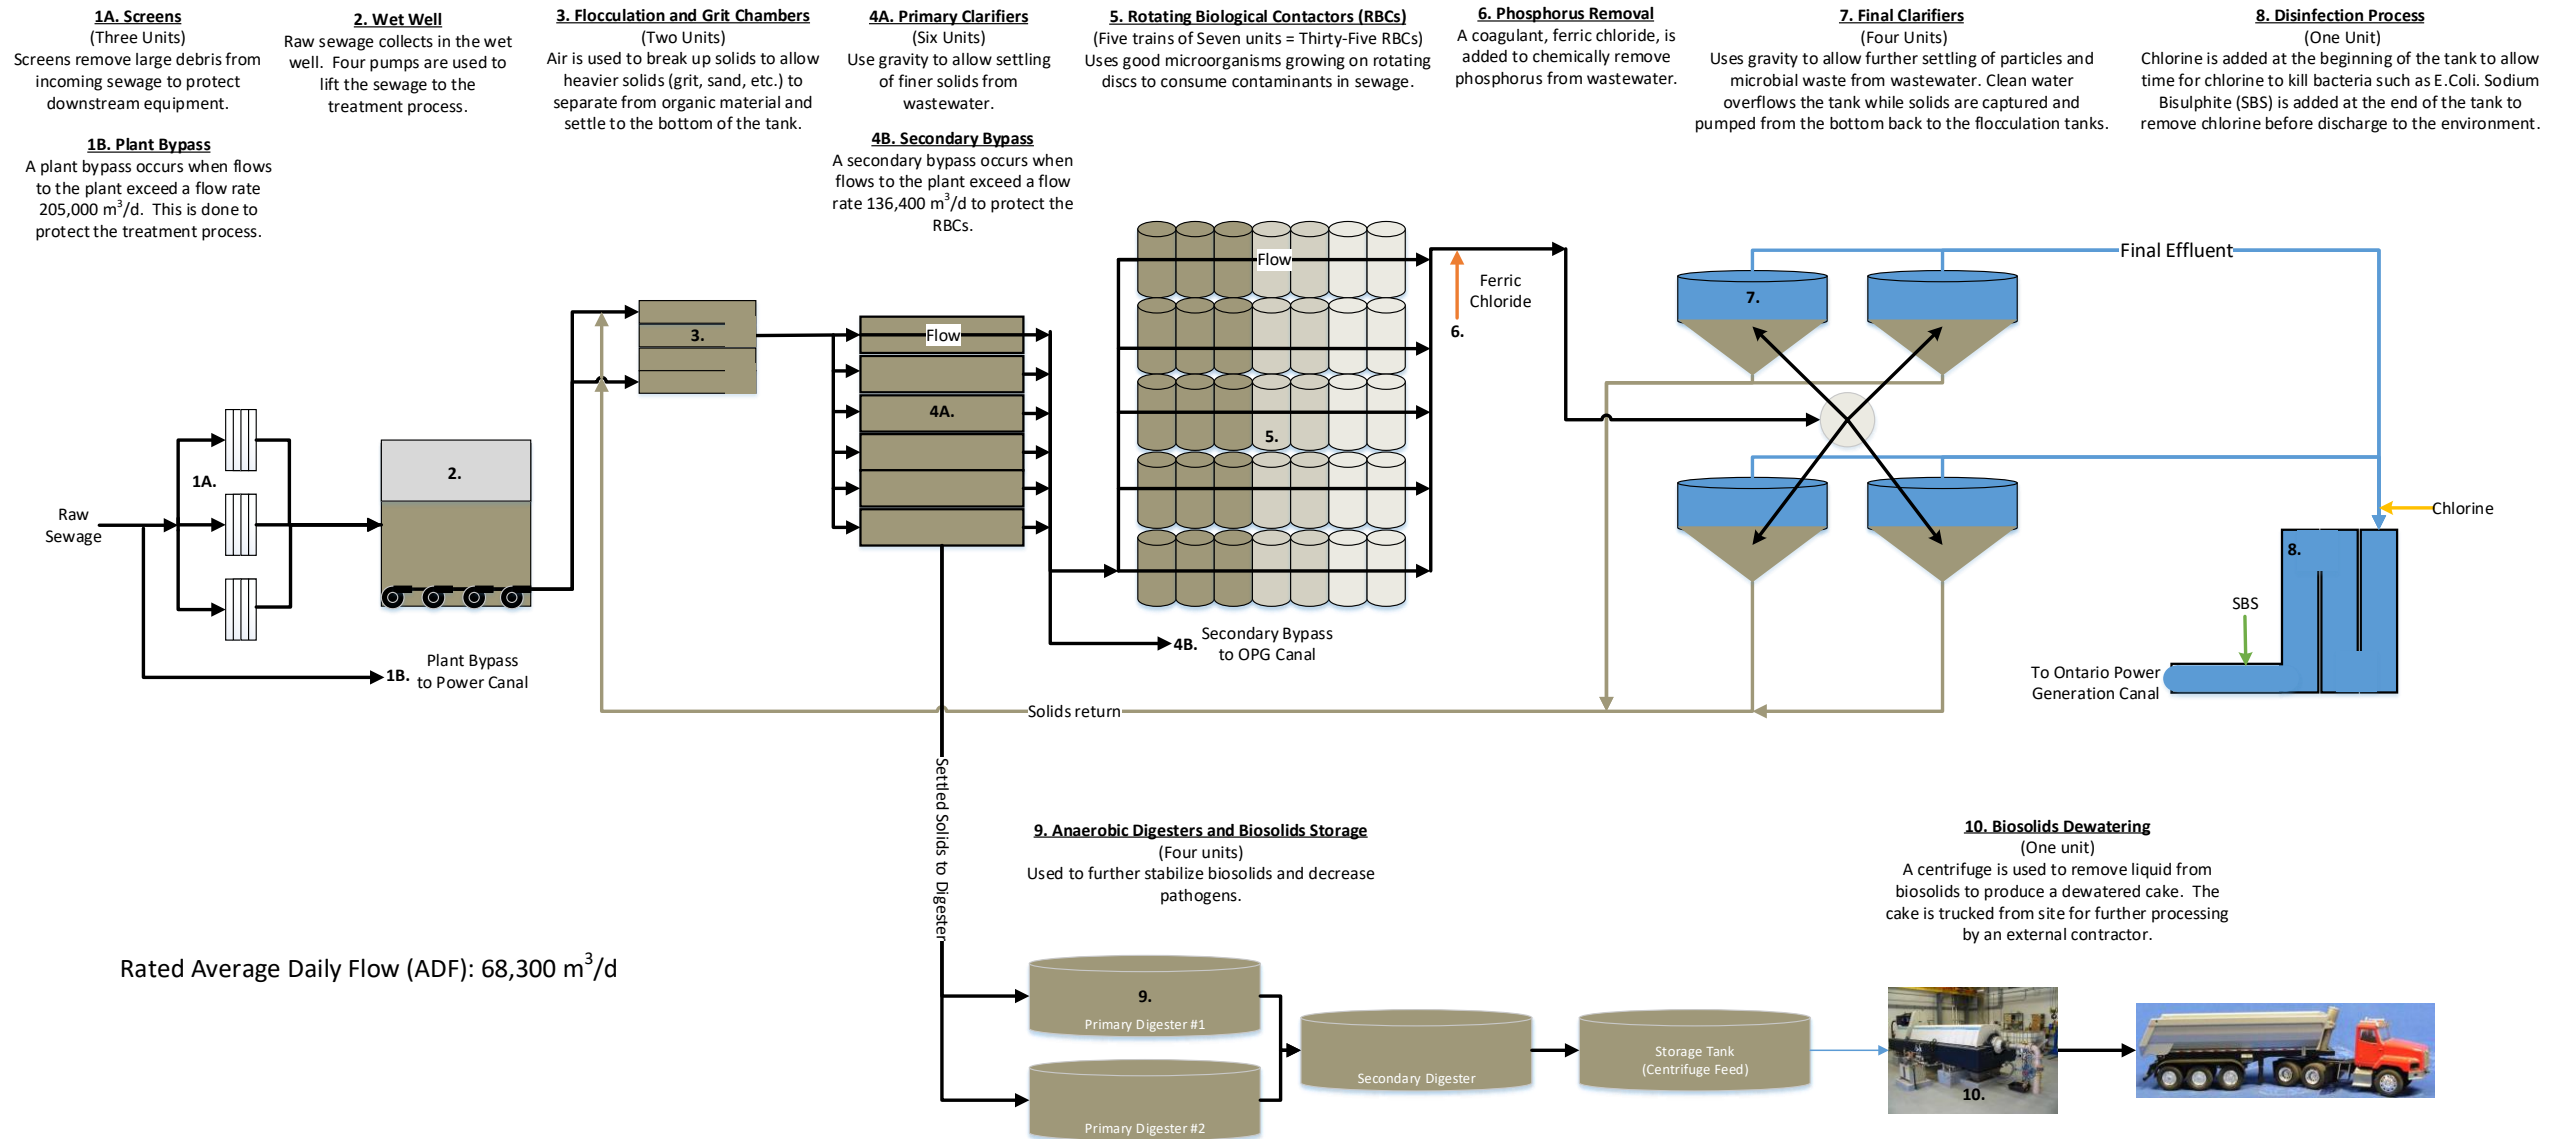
1A. Screens
(Three Units)
Screens remove large debris from incoming sewage to protect downstream equipment.

1B. Plant Bypass
A plant bypass occurs when flows to the plant exceed a flow rate 205,000 m$^3$/d. This is done to protect the treatment process.

2. Wet Well
Raw sewage collects in the wet well. Four pumps are used to lift the sewage to the treatment process.

3. Flocculation and Grit Chambers
(Two Units)
Air is used to break up solids to allow heavier solids (grit, sand, etc.) to separate from organic material and settle to the bottom of the tank.

4A. Primary Clarifiers
(Six Units)
Use gravity to allow settling of finer solids from wastewater.

4B. Secondary Bypass
A secondary bypass occurs when flows to the plant exceed a flow rate 136,400 m$^3$/d to protect the RBCs.

5. Rotating Biological Contactors (RBCs)
(Five trains of Seven units = Thirty-Five RBCs)
Uses good microorganisms growing on rotating discs to consume contaminants in sewage.

6. Phosphorus Removal
A coagulant, ferric chloride, is added to chemically remove phosphorus from wastewater.

7. Final Clarifiers
(Four Units)
Uses gravity to allow further settling of particles and microbial waste from wastewater. Clean water overflows the tank while solids are captured and pumped from the bottom back to the flocculation tanks.

8. Disinfection Process
(One Unit)
Chlorine is added at the beginning of the tank to allow time for chlorine to kill bacteria such as E.Coli. Sodium Bisulphite (SBS) is added at the end of the tank to remove chlorine before discharge to the environment.

Raw Sewage
1A.
2.
3.
Flow
4A.
Flow
5.
Ferric Chloride
6.
Final Effluent
7.
Chlorine
8.
SBS
To Ontario Power Generation Canal
4B. Secondary Bypass to OPG Canal
1B. Plant Bypass to Power Canal
Solids return
Settled Solids to Digester

9. Anaerobic Digesters and Biosolids Storage
(Four units)
Used to further stabilize biosolids and decrease pathogens.

10. Biosolids Dewatering
(One unit)
A centrifuge is used to remove liquid from biosolids to produce a dewatered cake. The cake is trucked from site for further processing by an external contractor.

Rated Average Daily Flow (ADF): 68,300 m$^3$/d

9.
Primary Digester #1
Primary Digester #2
Secondary Digester
Storage Tank (Centrifuge Feed)
10.